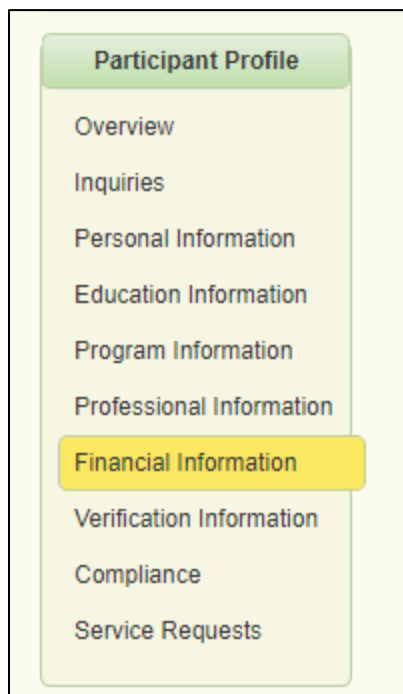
Participant Profile

Overview

Inquiries

Personal Information

Education Information

Program Information

Professional Information

Financial Information

Verification Information

Compliance

Service Requests